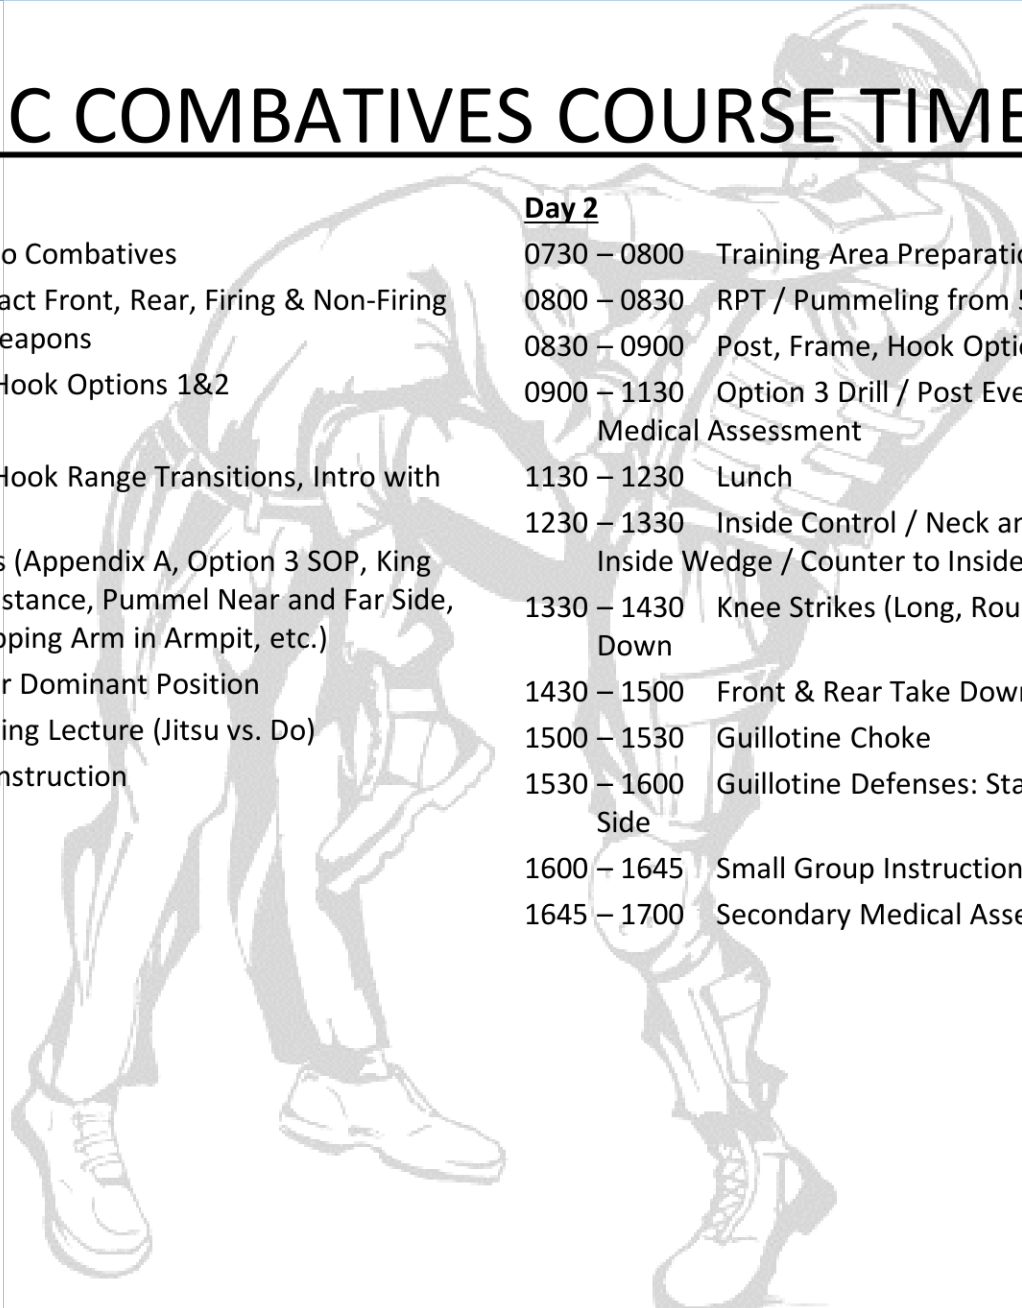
C COMBATIVES COURSE TIME

o Combatives
act Front, Rear, Firing & Non-Firing
eapons
Hook Options 1&2

Hook Range Transitions, Intro with

s (Appendix A, Option 3 SOP, King
stance, Pummel Near and Far Side,
pping Arm in Armpit, etc.)
r Dominant Position
ing Lecture (Jitsu vs. Do)
nstruction

Day 2
0730 – 0800 Training Area Preparati
0800 – 0830 RPT / Pummeling from
0830 – 0900 Post, Frame, Hook Opti
0900 – 1130 Option 3 Drill / Post Eve
Medical Assessment
1130 – 1230 Lunch
1230 – 1330 Inside Control / Neck ar
Inside Wedge / Counter to Inside
1330 – 1430 Knee Strikes (Long, Rou
Down
1430 – 1500 Front & Rear Take Dow
1500 – 1530 Guillotine Choke
1530 – 1600 Guillotine Defenses: Sta
Side
1600 – 1645 Small Group Instruction
1645 – 1700 Secondary Medical Asse